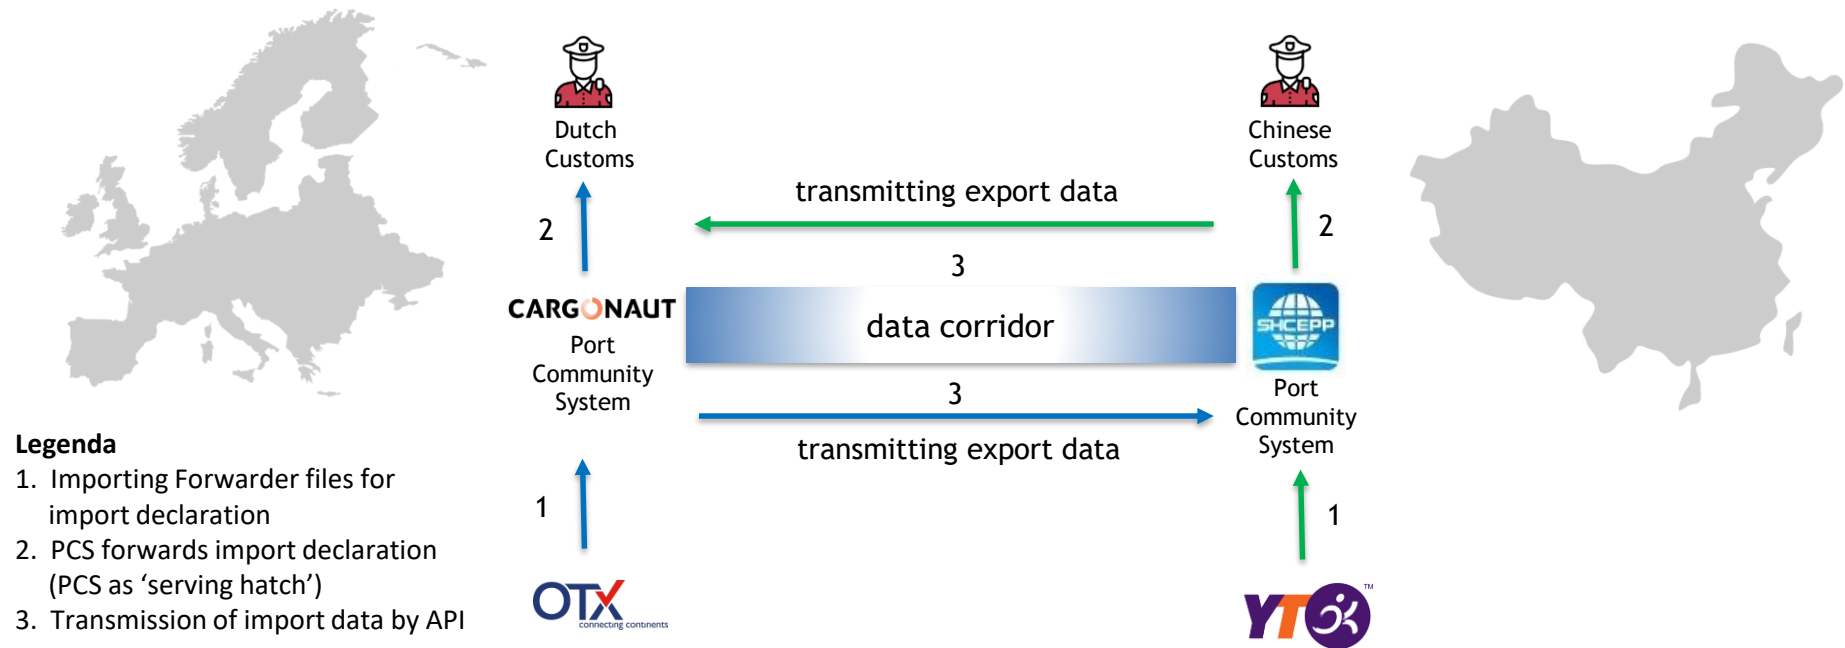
Dutch Customs

Chinese Customs

transmitting export data

2

2

3

CARGONAUT
Port Community System

data corridor

SHCEPP

Port Community System

3

transmitting export data

1

1

OTX
connecting continents

YTO™

Legenda
1. Importing Forwarder files for import declaration
2. PCS forwards import declaration (PCS as ‘serving hatch’)
3. Transmission of import data by API